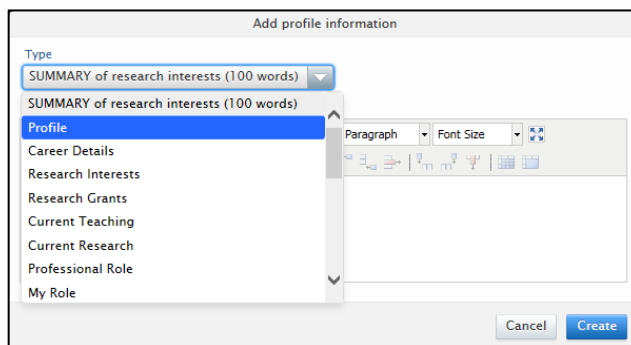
Add profile information

Type

SUMMARY of research interests (100 words)

SUMMARY of research interests (100 words)
Profile
Career Details
Research Interests
Research Grants
Current Teaching
Current Research
Professional Role
My Role

Paragraph
Font Size

Cancel
Create